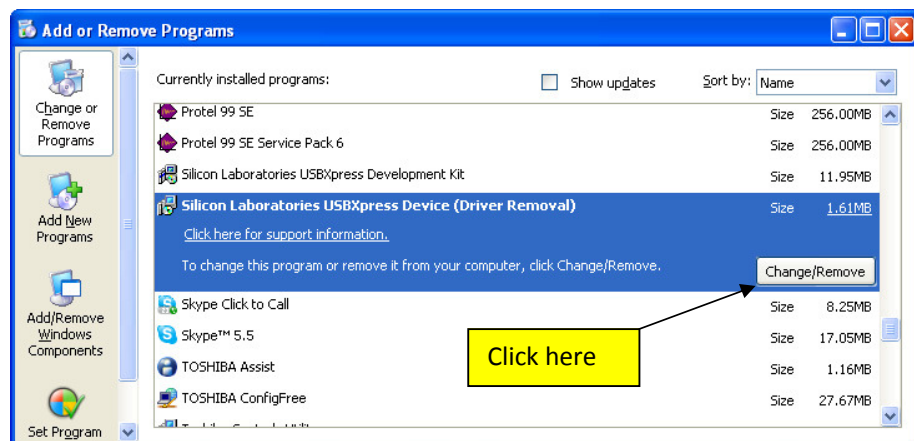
Add or Remove Programs

Change or Remove Programs

Add New Programs

Add/Remove Windows Components

Set Program

Currently installed programs:

Show updates

Sort by: Name

Protel 99 SE Size 256.00MB

Protel 99 SE Service Pack 6 Size 256.00MB

Silicon Laboratories USBXpress Development Kit Size 11.95MB

Silicon Laboratories USBXpress Device (Driver Removal) Size 1.61MB

Click here for support information.

To change this program or remove it from your computer, click Change/Remove.

Change/Remove

Skype Click to Call Size 8.25MB

Skype™ 5.5 Size 17.05MB

TOSHIBA Assist Size 1.16MB

TOSHIBA ConfigFree Size 27.67MB

Click here